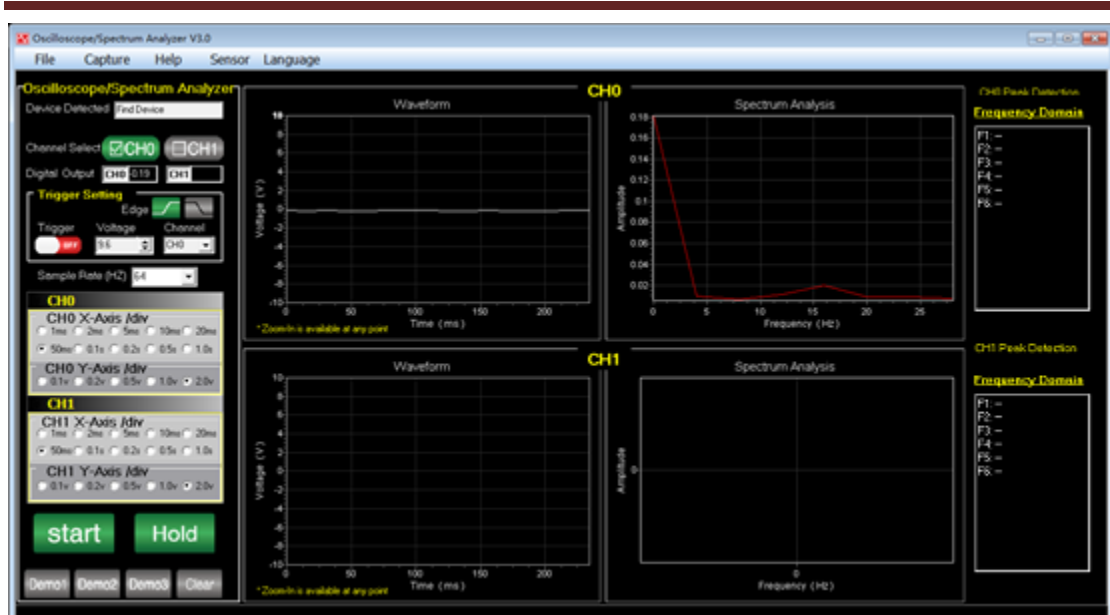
Oscilloscope/Spectrum Analyzer V3.0

File Capture Help Sensor Language

Oscilloscope/Spectrum Analyzer

Device Detected Find Device

Channel Select CH0 CH1

Digital Output CH0 0.19 CH1

Trigger Setting

Edge

Trigger Voltage Channel

OFF 9.6 CH0

Sample Rate (HZ) 64

CH0

CH0 X-Axis /div

1ms 2ms 5ms 10ms 20ms

50ms 0.1s 0.2s 0.5s 1.0s

CH0 Y-Axis /div

0.1v 0.2v 0.5v 1.0v 2.0v

CH1

CH1 X-Axis /div

1ms 2ms 5ms 10ms 20ms

50ms 0.1s 0.2s 0.5s 1.0s

CH1 Y-Axis /div

0.1v 0.2v 0.5v 1.0v 2.0v

start Hold

Demo1 Demo2 Demo3 Clear

CH0

Waveform

10 8 6 4 2 0 -2 -4 -6 -8 -10

Voltage (V)

0 50 100 150 200

Time (ms)

* Zoom-In is available at any point

Spectrum Analysis

0.18 0.16 0.14 0.12 0.1 0.08 0.06 0.04 0.02

Amplitude

0 5 10 15 20 25

Frequency (Hz)

CH0 Peak Detection

Frequency Domain

F1: –
F2: –
F3: –
F4: –
F5: –
F6: –

CH1

Waveform

10 8 6 4 2 0 -2 -4 -6 -8 -10

Voltage (V)

0 50 100 150 200

Time (ms)

* Zoom-In is available at any point

Spectrum Analysis

Amplitude

0

0

Frequency (Hz)

CH1 Peak Detection

Frequency Domain

F1: –
F2: –
F3: –
F4: –
F5: –
F6: –